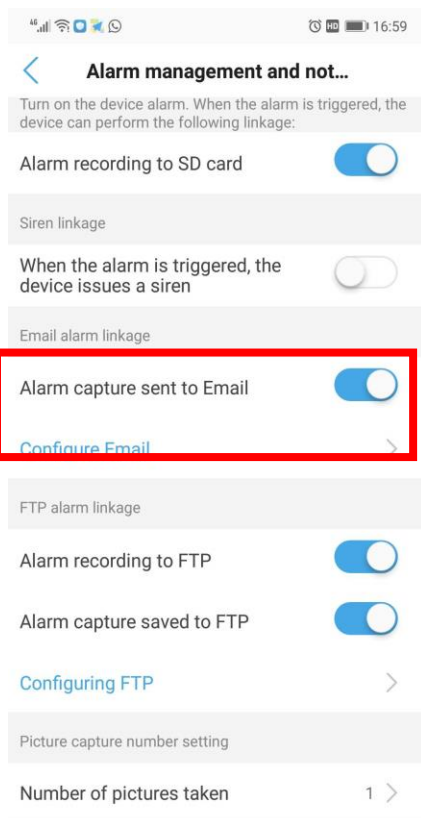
4G HD 16:59

Alarm management and not...

Turn on the device alarm. When the alarm is triggered, the device can perform the following linkage:

Alarm recording to SD card

Siren linkage

When the alarm is triggered, the device issues a siren

Email alarm linkage

Alarm capture sent to Email

Configure Email

FTP alarm linkage

Alarm recording to FTP

Alarm capture saved to FTP

Configuring FTP

Picture capture number setting

Number of pictures taken 1